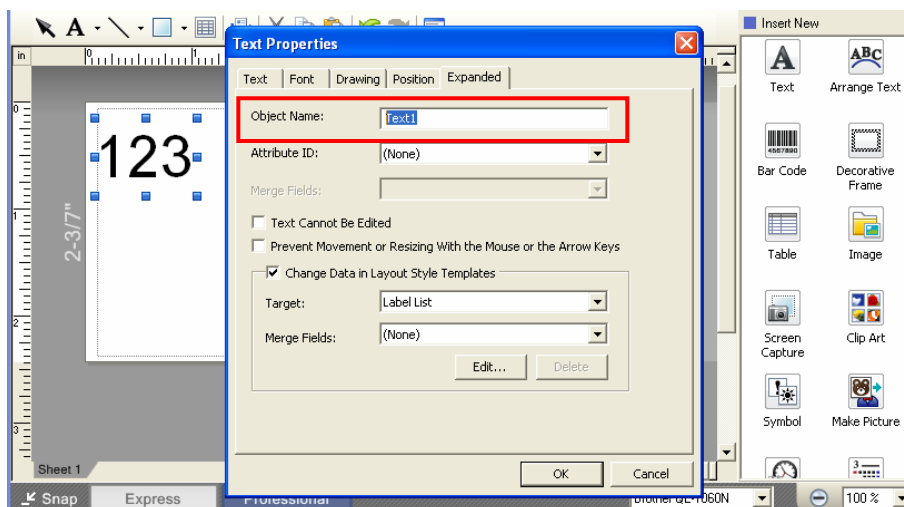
A
in
123
2-3/7"
Sheet 1
Snap
Express
Professional

Text Properties
Text
Font
Drawing
Position
Expanded
Object Name:
Text1
Attribute ID:
(None)
Merge Fields:
Text Cannot Be Edited
Prevent Movement or Resizing With the Mouse or the Arrow Keys
Change Data in Layout Style Templates
Target:
Label List
Merge Fields:
(None)
Edit...
Delete
OK
Cancel

Insert New
Text
Arrange Text
Bar Code
Decorative Frame
Table
Image
Screen Capture
Clip Art
Symbol
Make Picture
Brother QL-1060N
100 %